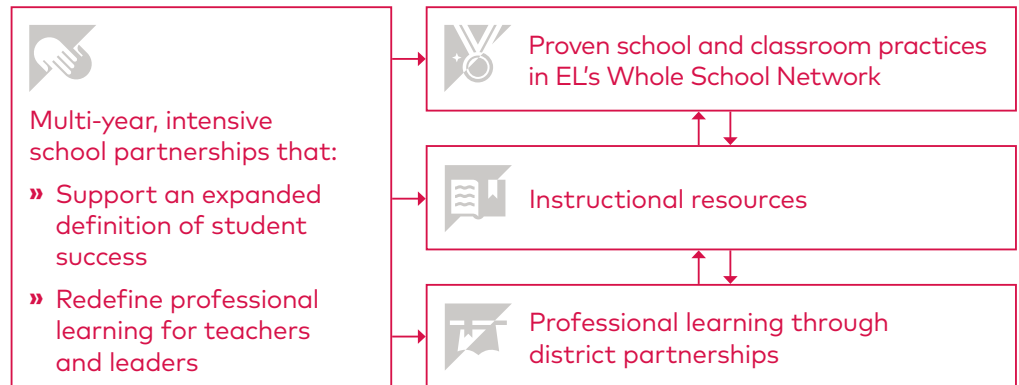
Multi-year, intensive school partnerships that:

» Support an expanded definition of student success

» Redefine professional learning for teachers and leaders

Proven school and classroom practices in EL's Whole School Network

Instructional resources

Professional learning through district partnerships